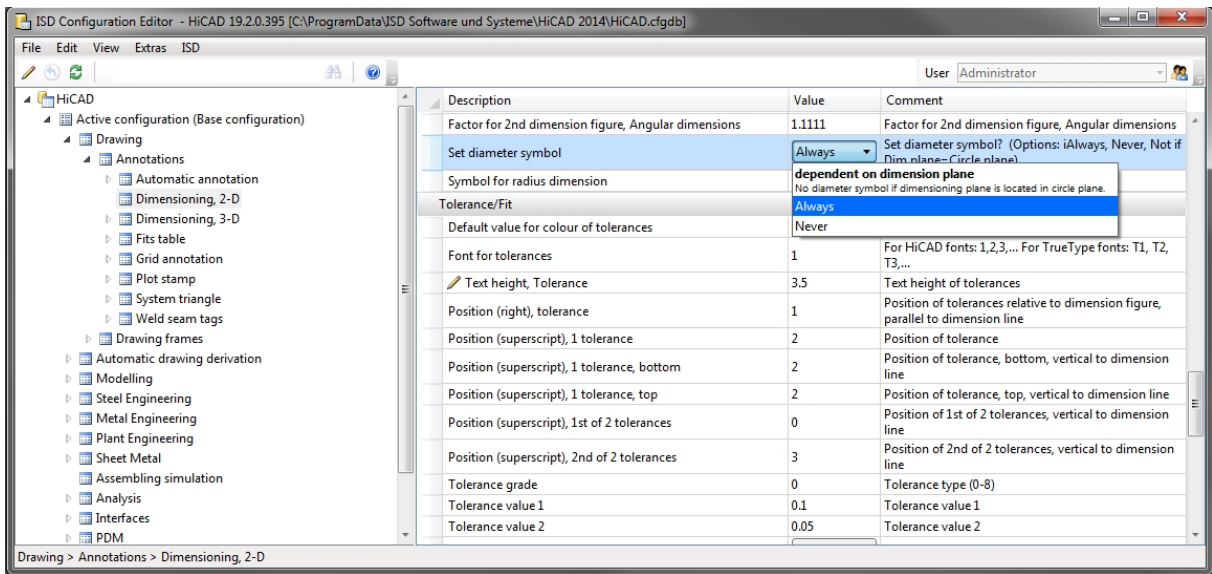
ISD Configuration Editor - HiCAD 19.2.0.395 [C:\ProgramData\ISD Software und Systeme\HiCAD 2014\HiCAD.cfgdb]

File Edit View Extras ISD

User Administrator

HiCAD
Active configuration (Base configuration)
Drawing
Annotations
Automatic annotation
Dimensioning, 2-D
Dimensioning, 3-D
Fits table
Grid annotation
Plot stamp
System triangle
Weld seam tags
Drawing frames
Automatic drawing derivation
Modelling
Steel Engineering
Metal Engineering
Plant Engineering
Sheet Metal
Assembling simulation
Analysis
Interfaces
PDM

| Description | Value | Comment |
|---|---|---|
| Factor for 2nd dimension figure, Angular dimensions | 1.1111 | Factor for 2nd dimension figure, Angular dimensions |
| Set diameter symbol | Always | Set diameter symbol? (Options: iAlways, Never, Not if Dim plane= Circle plane) |
| Symbol for radius dimension | | |
| Tolerance/Fit | | |
| Default value for colour of tolerances | | |
| Font for tolerances | 1 | For HiCAD fonts: 1,2,3,... For TrueType fonts: T1, T2, T3,... |
| Text height, Tolerance | 3.5 | Text height of tolerances |
| Position (right), tolerance | 1 | Position of tolerances relative to dimension figure, parallel to dimension line |
| Position (superscript), 1 tolerance | 2 | Position of tolerance |
| Position (superscript), 1 tolerance, bottom | 2 | Position of tolerance, bottom, vertical to dimension line |
| Position (superscript), 1 tolerance, top | 2 | Position of tolerance, top, vertical to dimension line |
| Position (superscript), 1st of 2 tolerances | 0 | Position of 1st of 2 tolerances, vertical to dimension line |
| Position (superscript), 2nd of 2 tolerances | 3 | Position of 2nd of 2 tolerances, vertical to dimension line |
| Tolerance grade | 0 | Tolerance type (0-8) |
| Tolerance value 1 | 0.1 | Tolerance value 1 |
| Tolerance value 2 | 0.05 | Tolerance value 2 |

dependent on dimension plane
No diameter symbol if dimensioning plane is located in circle plane.
Always
Never

Drawing > Annotations > Dimensioning, 2-D